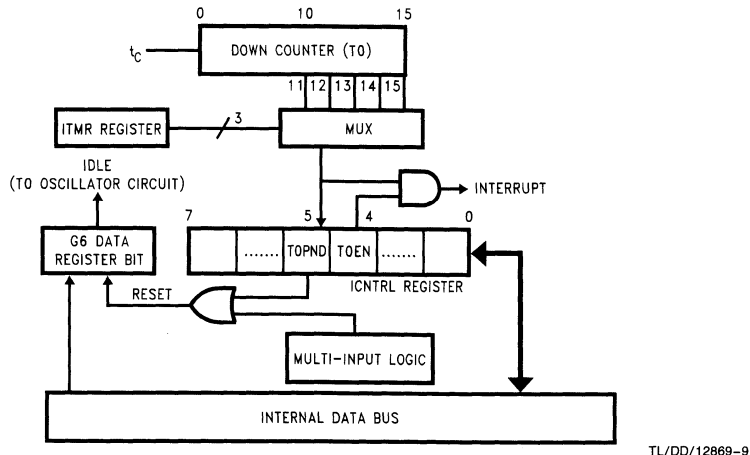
0
10
15
$t_C$
DOWN COUNTER (T0)
11
12
13
14
15
ITMR REGISTER
3
MUX
IDLE
(TO OSCILLATOR CIRCUIT)
INTERRUPT
7
5
4
0
G6 DATA REGISTER BIT
.......
TOPND
T0EN
.......
RESET
ICNTRL REGISTER
MULTI-INPUT LOGIC
INTERNAL DATA BUS
TL/DD/12869-9